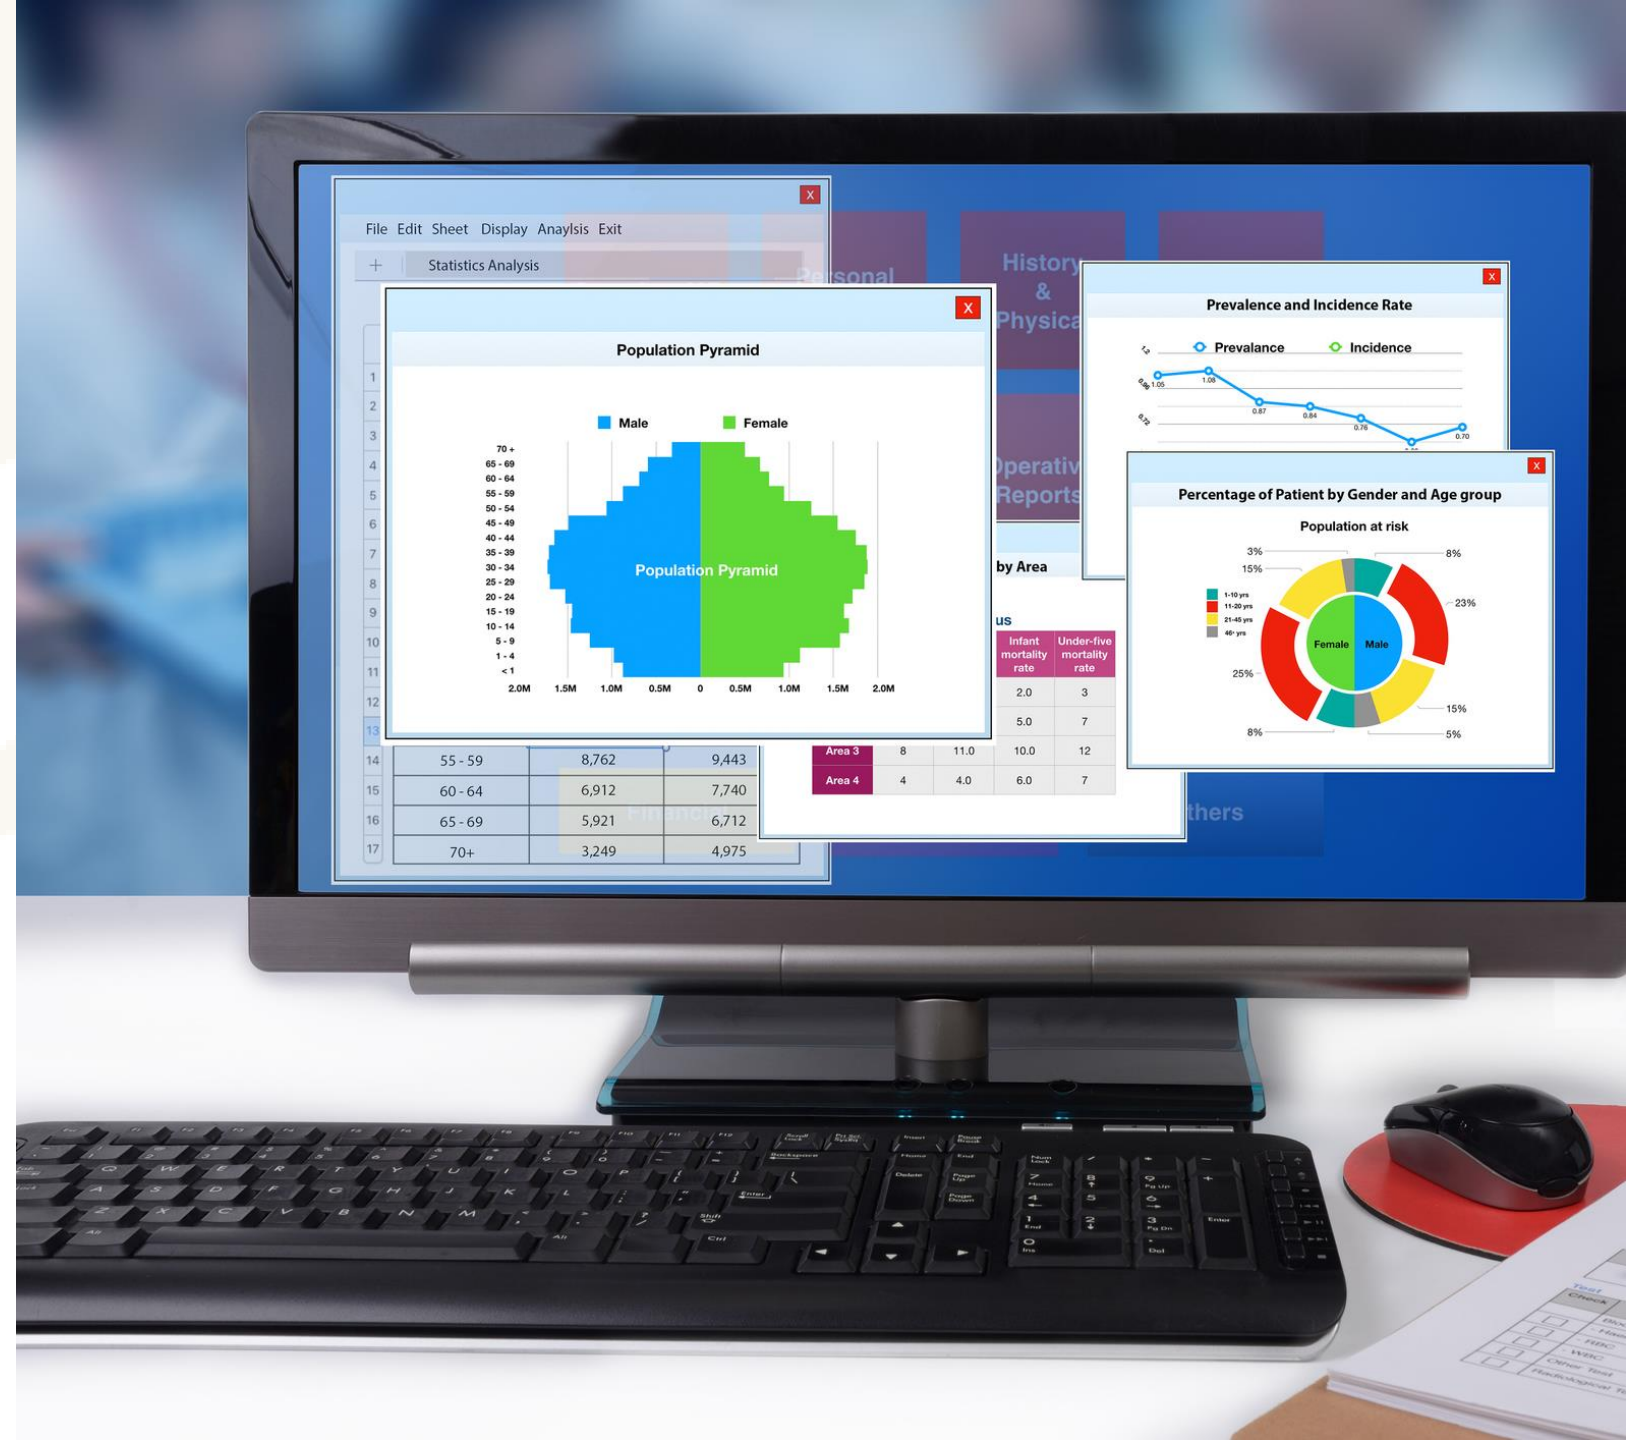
X

File Edit Sheet Display Anaylsis Exit

+ Statistics Analysis

Personal

History & Physica

Operativ Reports

Financial

thers

X

Population Pyramid

Male Female

70 +
65 - 69
60 - 64
55 - 59
50 - 54
45 - 49
40 - 44
35 - 39
30 - 34
25 - 29
20 - 24
15 - 19
10 - 14
5 - 9
1 - 4
< 1

Population Pyramid

2.0M 1.5M 1.0M 0.5M 0 0.5M 1.0M 1.5M 2.0M

1
2
3
4
5
6
7
8
9
10
11
12
13

| 14 | 55 - 59 | 8,762 | 9,443 |
|---|---|---|---|
| 15 | 60 - 64 | 6,912 | 7,740 |
| 16 | 65 - 69 | 5,921 | 6,712 |
| 17 | 70+ | 3,249 | 4,975 |

by Area

us

| | | | Infant mortality rate | Under-five mortality rate |
|---|---|---|---|---|
| | | | 2.0 | 3 |
| | | | 5.0 | 7 |
| Area 3 | 8 | 11.0 | 10.0 | 12 |
| Area 4 | 4 | 4.0 | 6.0 | 7 |

X

Prevalence and Incidence Rate

Prevalance Incidence

1.05 1.08 0.87 0.84 0.76 0.70

X

Percentage of Patient by Gender and Age group

Population at risk

1-10 yrs
11-20 yrs
21-45 yrs
46+ yrs

Female Male

3% 15% 8% 23% 25% 15% 8% 5%